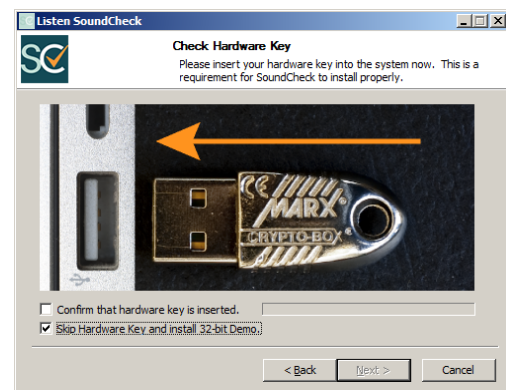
Listen SoundCheck

SC

Check Hardware Key

Please insert your hardware key into the system now. This is a requirement for SoundCheck to install properly.

CE

MARX

CRYPTO-BOX

Confirm that hardware key is inserted.

Skip Hardware Key and install 32-bit Demo.

< Back

Next >

Cancel